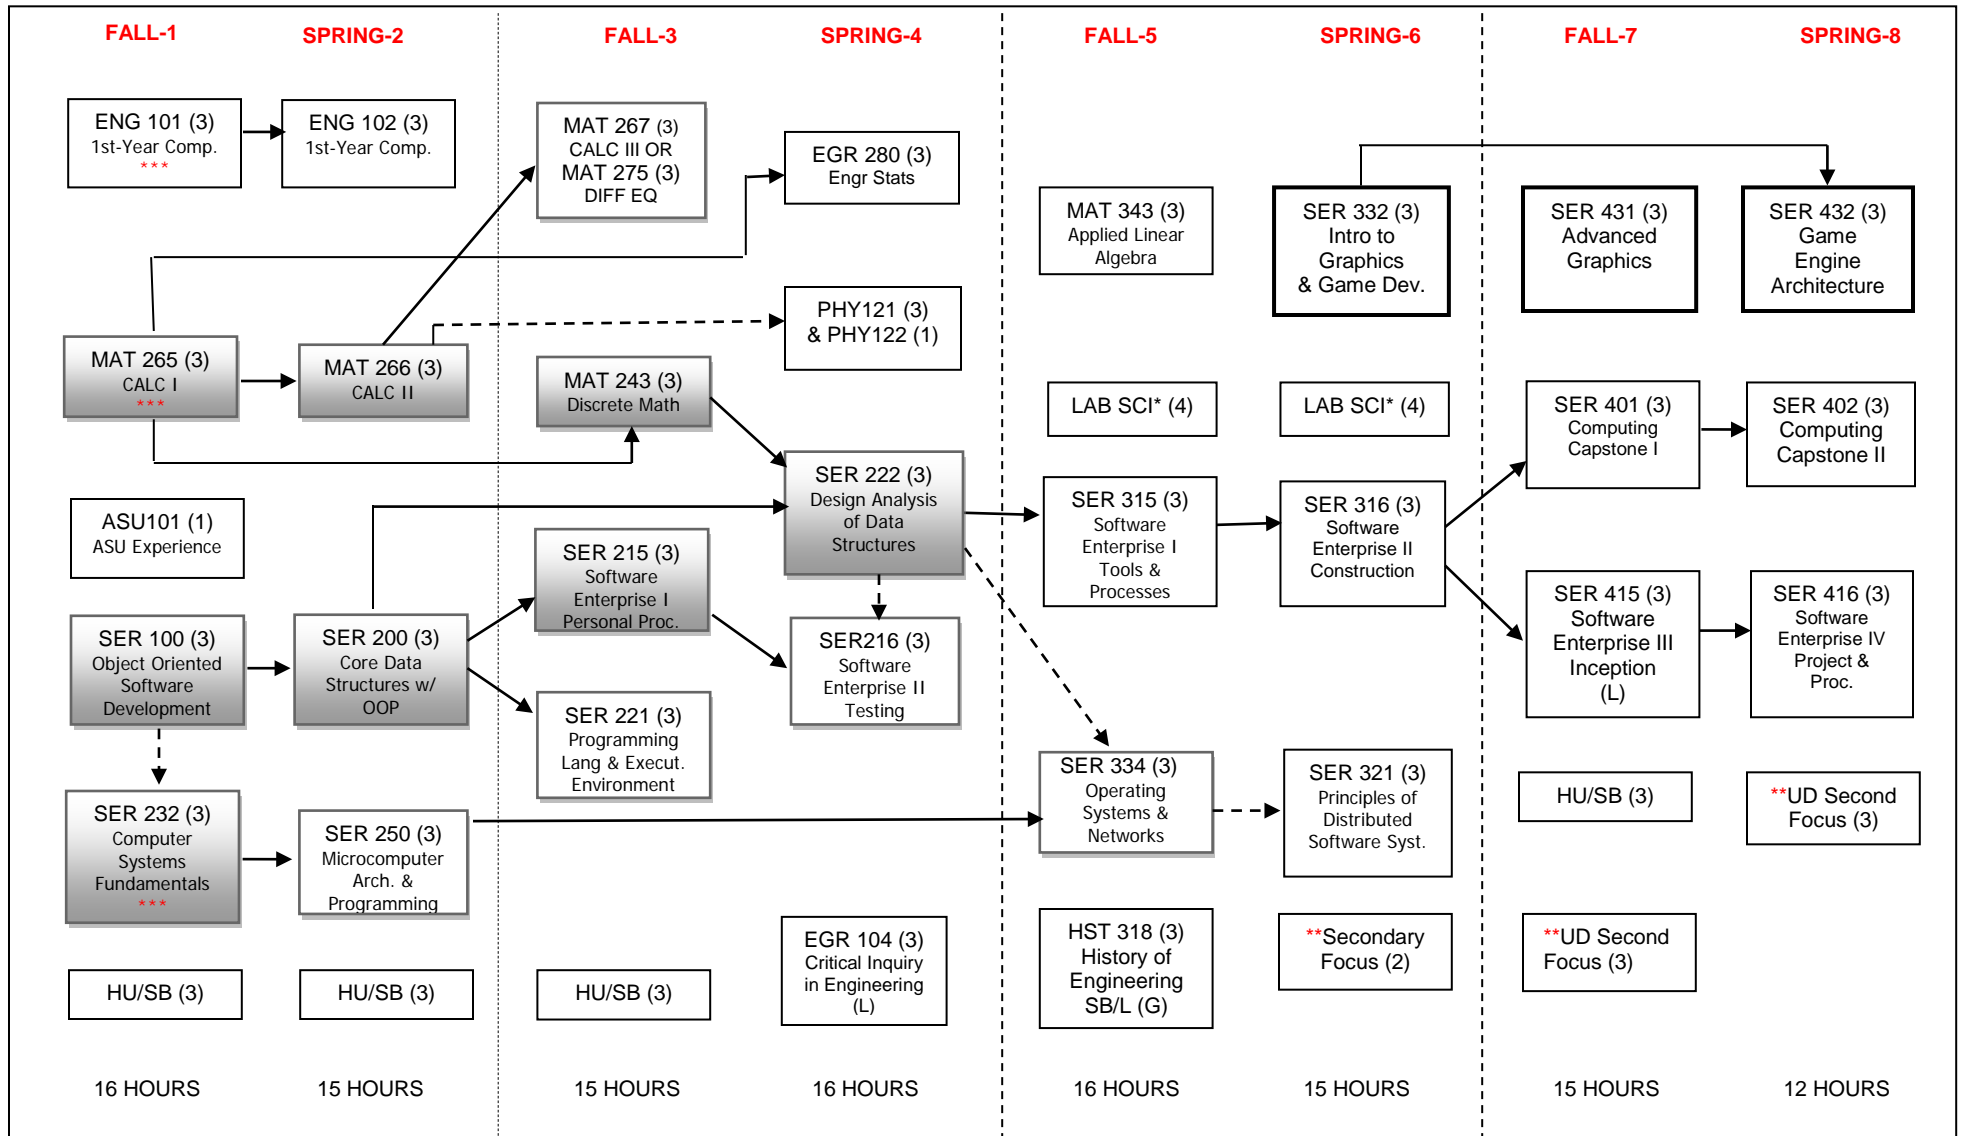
FALL-1

ENG 101 (3)
1st-Year Comp.
***

MAT 265 (3)
CALC I
***

ASU101 (1)
ASU Experience

SER 100 (3)
Object Oriented Software Development

SER 232 (3)
Computer Systems Fundamentals
***

HU/SB (3)

16 HOURS

SPRING-2

ENG 102 (3)
1st-Year Comp.

MAT 266 (3)
CALC II

SER 200 (3)
Core Data Structures w/ OOP

SER 250 (3)
Microcomputer Arch. & Programming

HU/SB (3)

15 HOURS

FALL-3

MAT 267 (3)
CALC III OR
MAT 275 (3)
DIFF EQ

MAT 243 (3)
Discrete Math

SER 215 (3)
Software Enterprise I Personal Proc.

SER 221 (3)
Programming Lang & Execut. Environment

HU/SB (3)

15 HOURS

SPRING-4

EGR 280 (3)
Engr Stats

PHY121 (3)
& PHY122 (1)

SER 222 (3)
Design Analysis of Data Structures

SER216 (3)
Software Enterprise II Testing

EGR 104 (3)
Critical Inquiry in Engineering
(L)

16 HOURS

FALL-5

MAT 343 (3)
Applied Linear Algebra

LAB SCI* (4)

SER 315 (3)
Software Enterprise I Tools & Processes

SER 334 (3)
Operating Systems & Networks

HST 318 (3)
History of Engineering
SB/L (G)

16 HOURS

SPRING-6

SER 332 (3)
Intro to Graphics & Game Dev.

LAB SCI* (4)

SER 316 (3)
Software Enterprise II Construction

SER 321 (3)
Principles of Distributed Software Syst.

**Secondary Focus (2)

15 HOURS

FALL-7

SER 431 (3)
Advanced Graphics

SER 401 (3)
Computing Capstone I

SER 415 (3)
Software Enterprise III Inception
(L)

HU/SB (3)

**UD Second Focus (3)

15 HOURS

SPRING-8

SER 432 (3)
Game Engine Architecture

SER 402 (3)
Computing Capstone II

SER 416 (3)
Software Enterprise IV Project & Proc.

**UD Second Focus (3)

12 HOURS